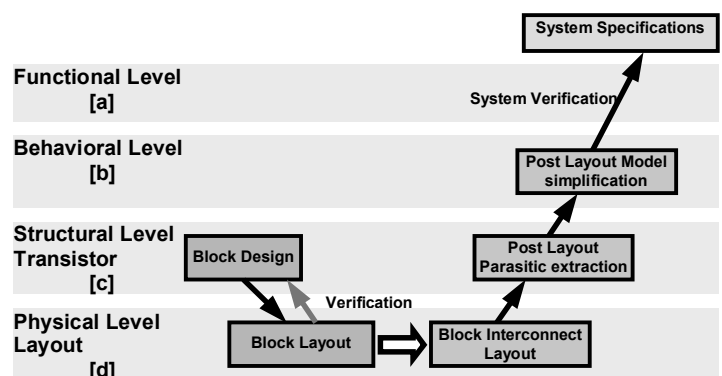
System Specifications

Functional Level
[a]

System Verification

Behavioral Level
[b]

Post Layout Model simplification

Structural Level Transistor
[c]

Block Design

Post Layout Parasitic extraction

Verification

Physical Level Layout
[d]

Block Layout

Block Interconnect Layout